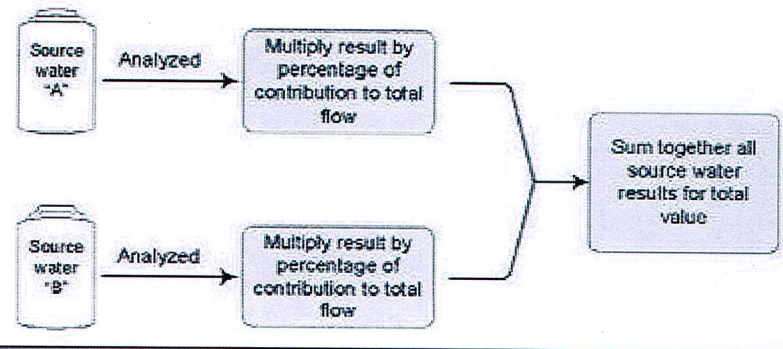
Source water "A"

Analyzed

Multiply result by percentage of contribution to total flow

Source water "B"

Analyzed

Multiply result by percentage of contribution to total flow

Sum together all source water results for total value